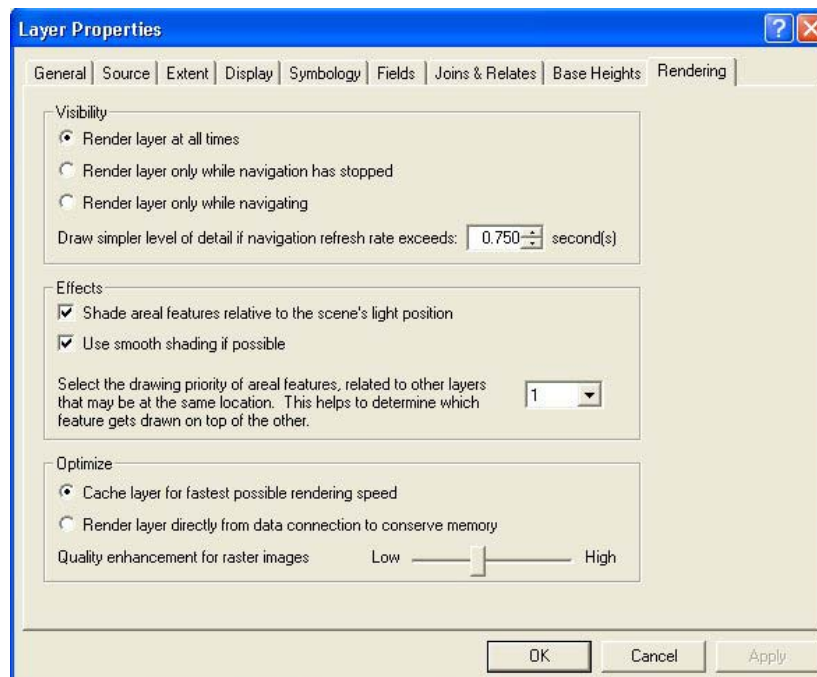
Layer Properties

General | Source | Extent | Display | Symbology | Fields | Joins & Relates | Base Heights | Rendering

Visibility

Render layer at all times

Render layer only while navigation has stopped

Render layer only while navigating

Draw simpler level of detail if navigation refresh rate exceeds: 0.750 second(s)

Effects

Shade areal features relative to the scene's light position

Use smooth shading if possible

Select the drawing priority of areal features, related to other layers that may be at the same location. This helps to determine which feature gets drawn on top of the other.

1

Optimize

Cache layer for fastest possible rendering speed

Render layer directly from data connection to conserve memory

Quality enhancement for raster images Low High

OK Cancel Apply